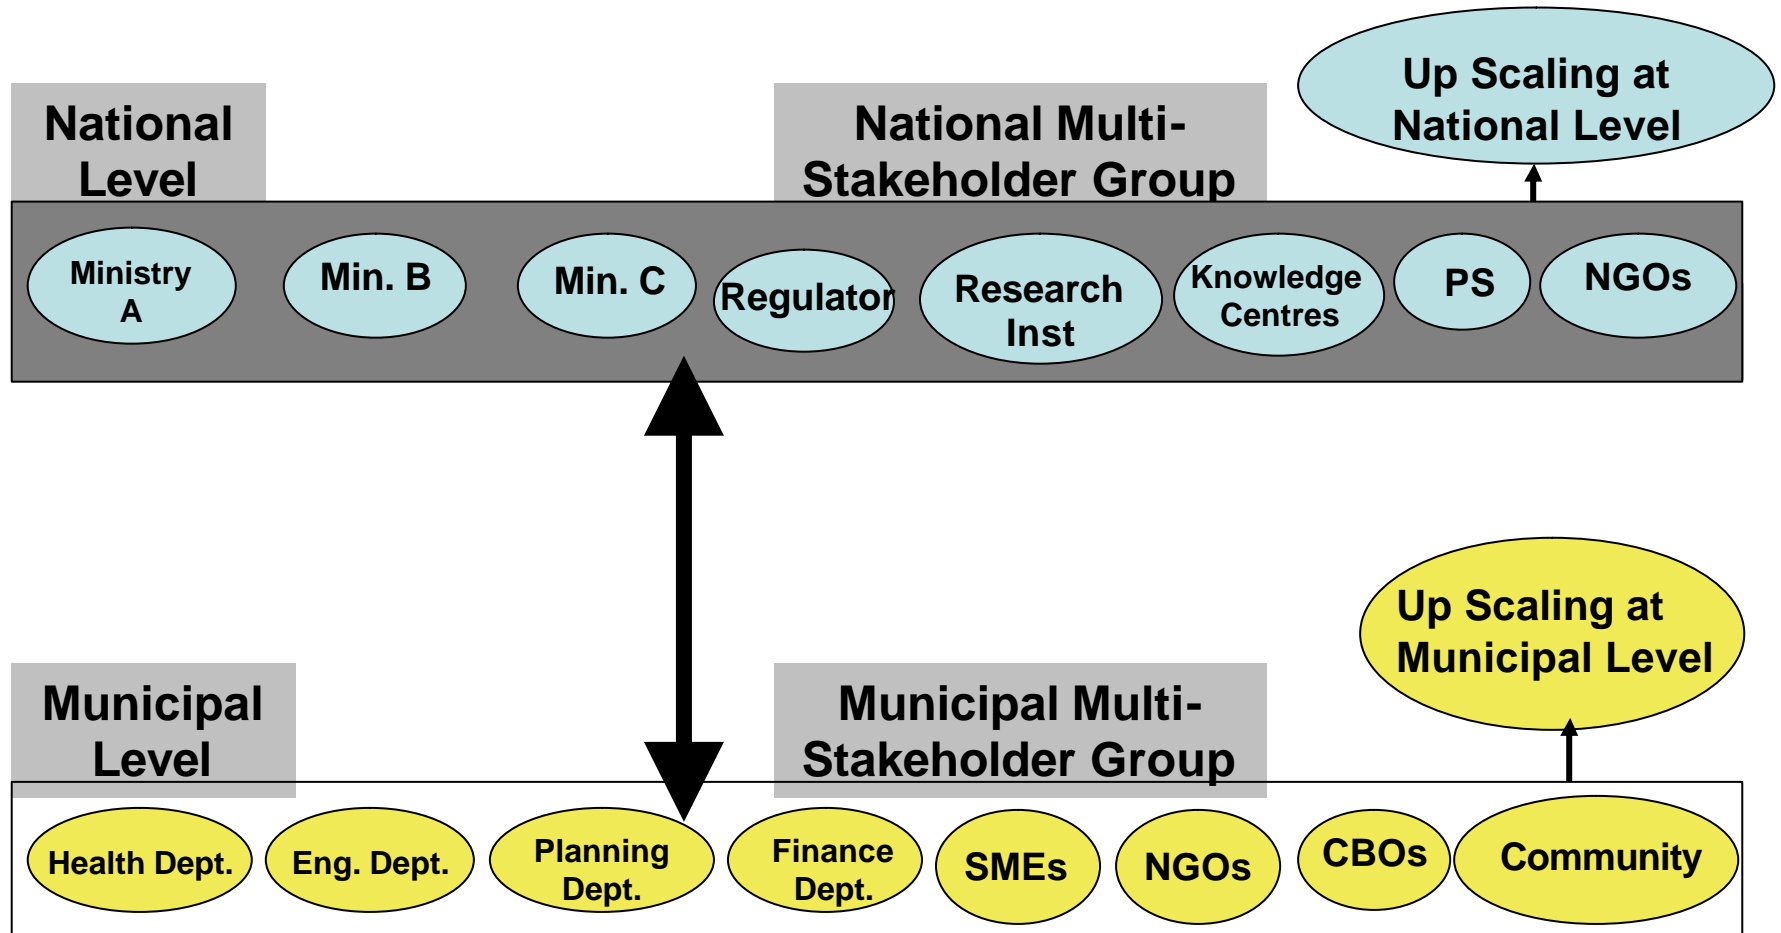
National Level

National Multi-Stakeholder Group

Up Scaling at National Level

Ministry A

Min. B

Min. C

Regulator

Research Inst

Knowledge Centres

PS

NGOs

Up Scaling at Municipal Level

Municipal Level

Municipal Multi-Stakeholder Group

Health Dept.

Eng. Dept.

Planning Dept.

Finance Dept.

SMEs

NGOs

CBOs

Community